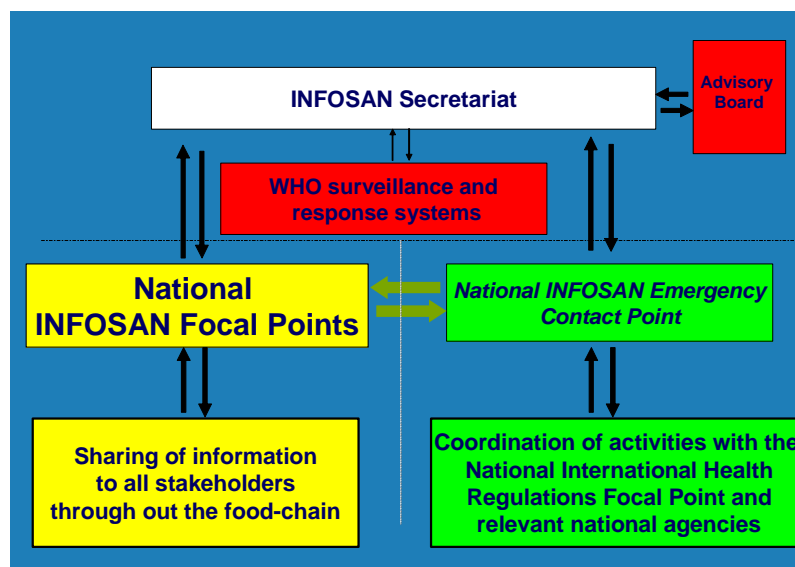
INFOSAN Secretariat

Advisory Board

WHO surveillance and response systems

National INFOSAN Focal Points

National INFOSAN Emergency Contact Point

Sharing of information to all stakeholders through out the food-chain

Coordination of activities with the National International Health Regulations Focal Point and relevant national agencies